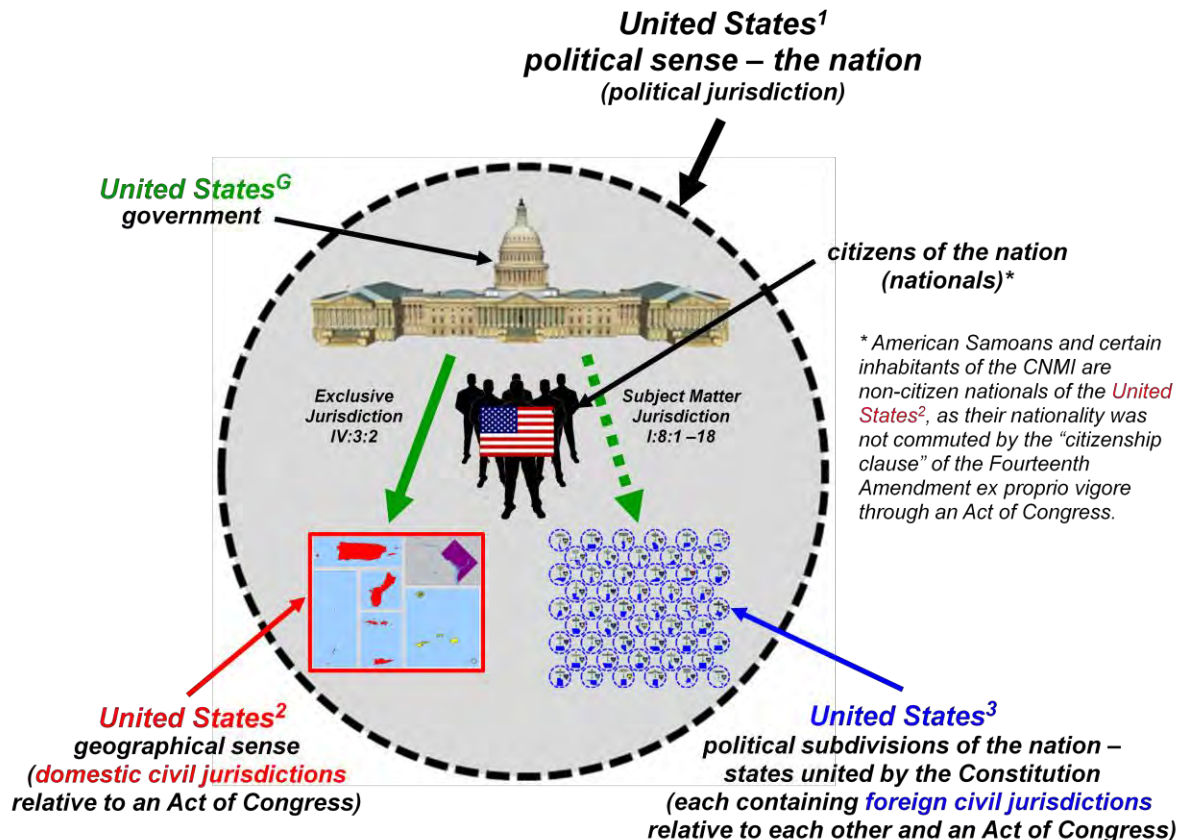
United States$^1$
political sense – the nation
(political jurisdiction)

United States$^G$
government

citizens of the nation
(nationals)*

* American Samoans and certain inhabitants of the CNMI are non-citizen nationals of the United States$^2$, as their nationality was not commuted by the "citizenship clause" of the Fourteenth Amendment ex proprio vigore through an Act of Congress.

Exclusive Jurisdiction IV:3:2

Subject Matter Jurisdiction I:8:1 –18

United States$^2$
geographical sense
(domestic civil jurisdictions relative to an Act of Congress)

United States$^3$
political subdivisions of the nation – states united by the Constitution
(each containing foreign civil jurisdictions relative to each other and an Act of Congress)